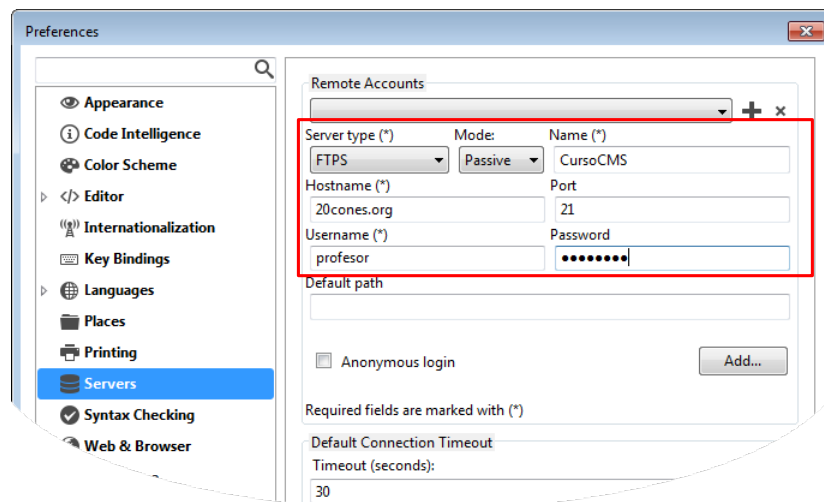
Preferences

Appearance
Code Intelligence
Color Scheme
Editor
Internationalization
Key Bindings
Languages
Places
Printing
Servers
Syntax Checking
Web & Browser

Remote Accounts

Server type (*)
FTPS
Mode:
Passive
Name (*)
CursoCMS
Hostname (*)
20cones.org
Port
21
Username (*)
profesor
Password
••••••••
Default path

Anonymous login
Add...

Required fields are marked with (*)

Default Connection Timeout
Timeout (seconds):
30